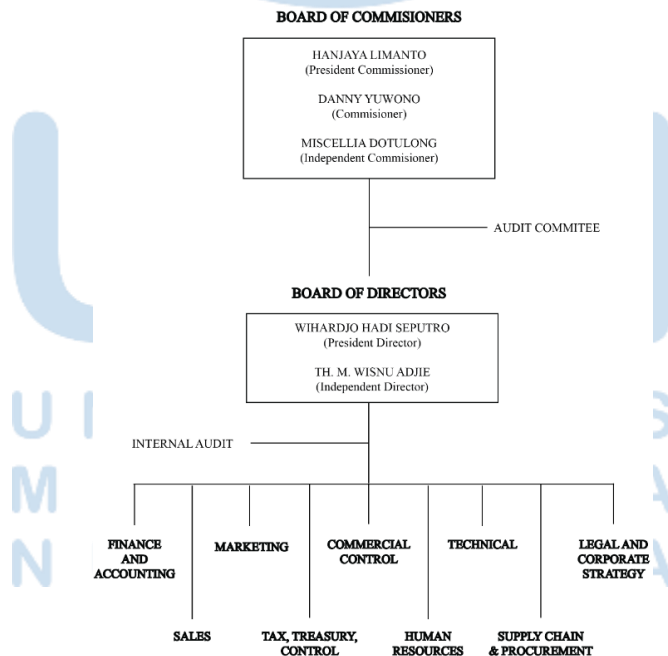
BOARD OF COMMISIONERS

HANJAYA LIMANTO
(President Commissioner)

DANNY YUWONO
(Commisioner)

MISCELLIA DOTULONG
(Independent Commisioner)

AUDIT COMMITEE

BOARD OF DIRECTORS

WIHARDJO HADI SEPUTRO
(President Director)

TH. M. WISNU ADJIE
(Independent Director)

INTERNAL AUDIT

FINANCE AND ACCOUNTING

MARKETING

COMMERCIAL CONTROL

TECHNICAL

LEGAL AND CORPORATE STRATEGY

SALES

TAX, TREASURY, CONTROL

HUMAN RESOURCES

SUPPLY CHAIN & PROCUREMENT